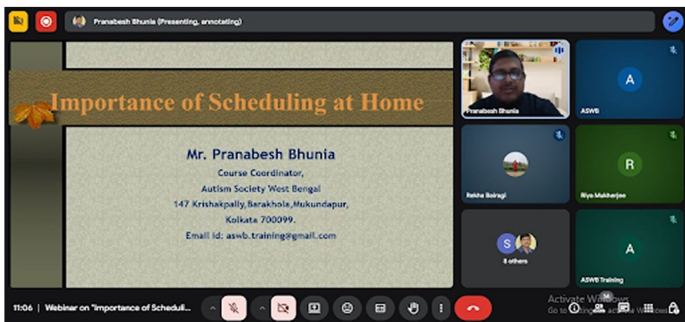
Pranabesh Bhunia (Presenting, annotating)

Importance of Scheduling at Home

Mr. Pranabesh Bhunia
Course Coordinator,
Autism Society West Bengal
147 Krishakpally, Barakhola, Mukundapur,
Kolkata 700099.
Email id: aswb.training@gmail.com

Pranabesh Bhunia

A
ASWB

Rekha Bairagi

R
Riya Mukherjee

S
8 others

A
ASWB Training

11:06 | Webinar on "Importance of Scheduli...

Activate Windows
Go to Settings to activate Windows.